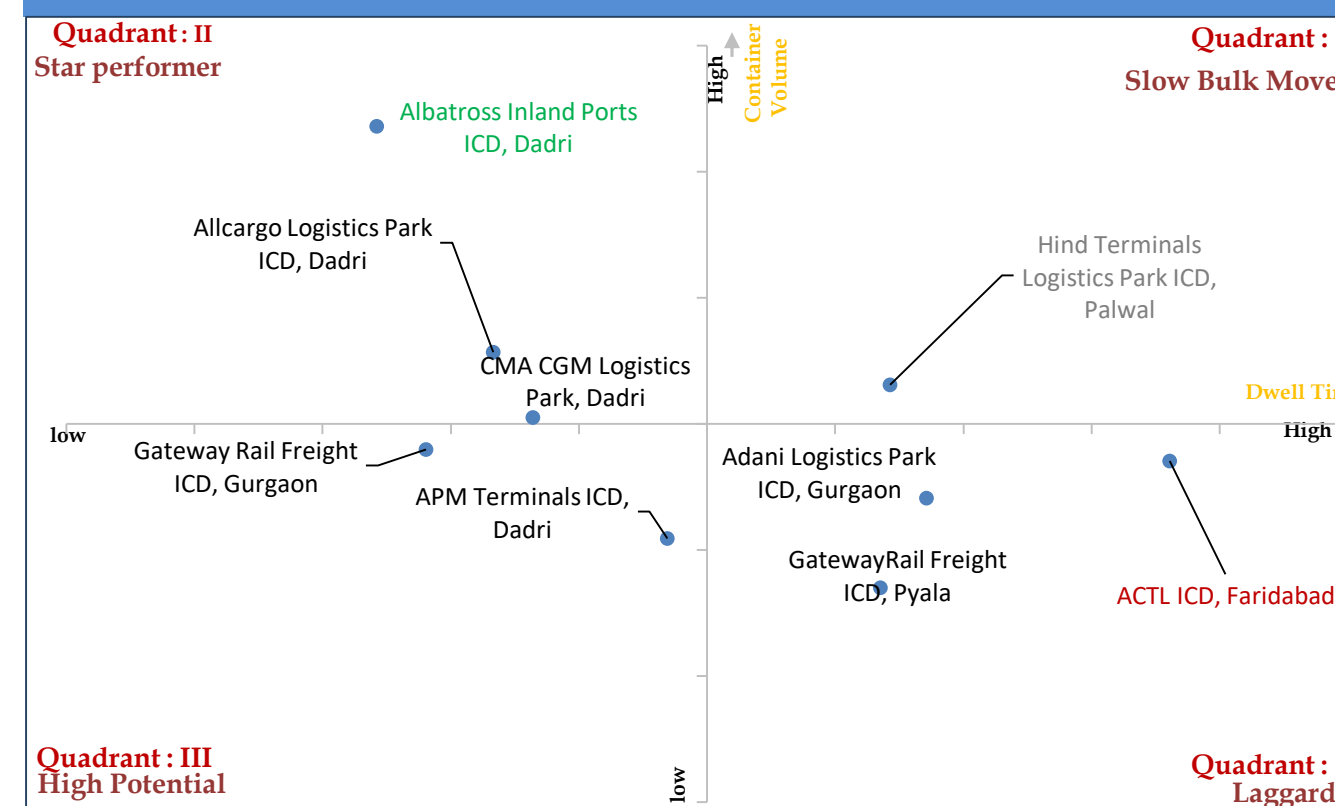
Quadrant : II
Star performer

High
Container Volume

Quadrant :
Slow Bulk Move

Albatross Inland Ports ICD, Dadri

Allcargo Logistics Park ICD, Dadri

Hind Terminals Logistics Park ICD, Palwal

CMA CGM Logistics Park, Dadri

Dwell Ti

low

High

Gateway Rail Freight ICD, Gurgaon

Adani Logistics Park ICD, Gurgaon

APM Terminals ICD, Dadri

GatewayRail Freight ICD, Pyala

ACTL ICD, Faridabad

Quadrant : III
High Potential

low

Quadrant :
Laggard